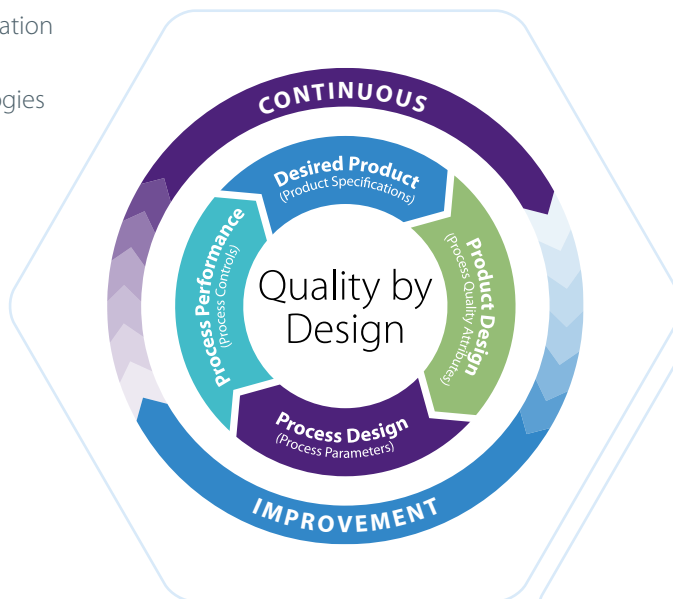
ation

ogies

CONTINUOUS

Desired Product
(Product Specifications)

Product Design
(Process Quality Attributes)

Process Design
(Process Parameters)

Process Performance
(Process Controls)

Quality by Design

IMPROVEMENT